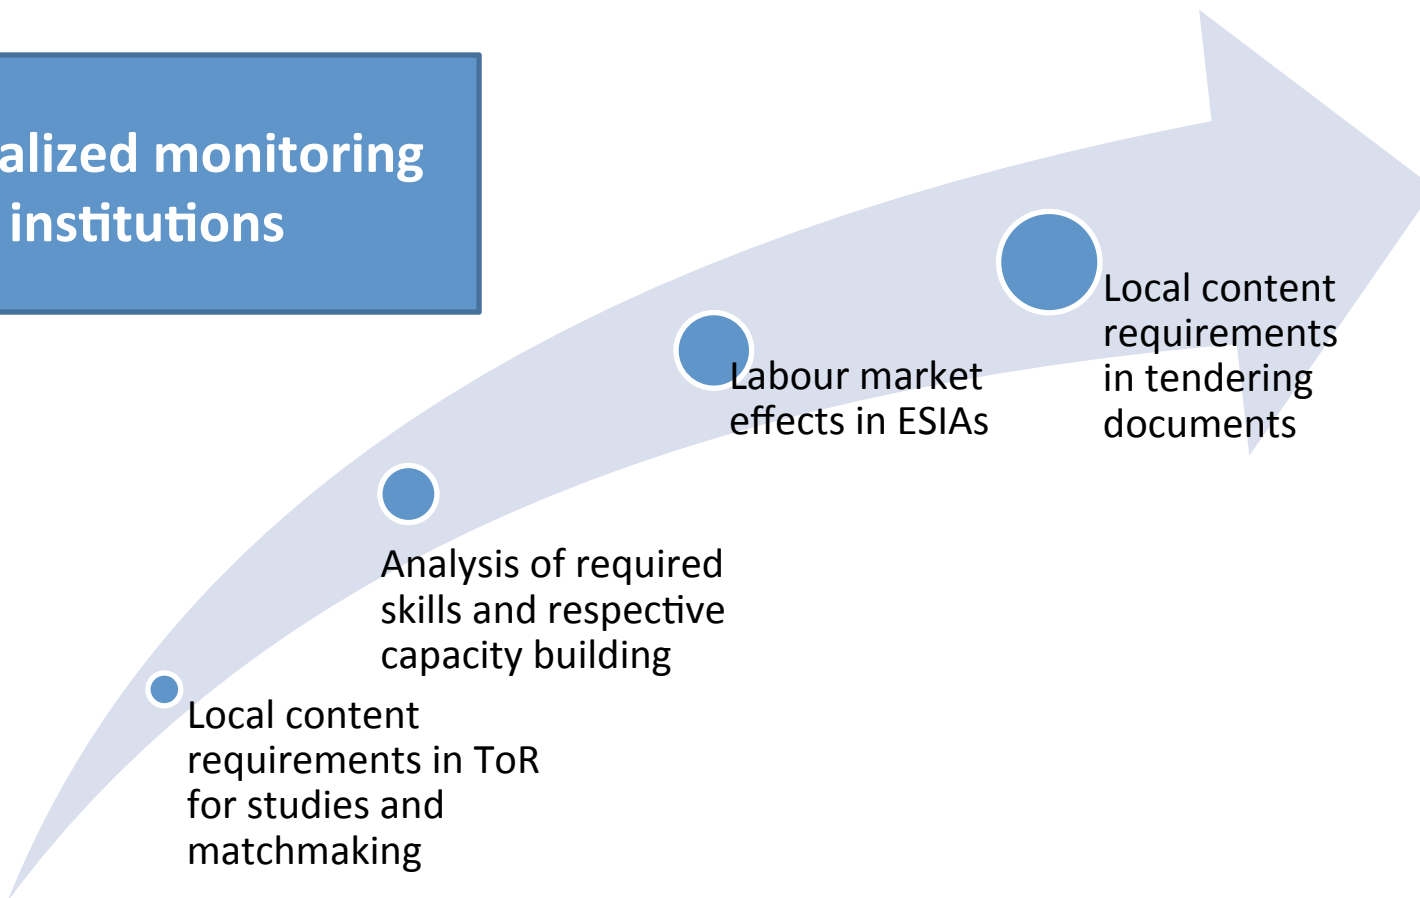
alized monitoring institutions

Local content requirements in ToR for studies and matchmaking

Analysis of required skills and respective capacity building

Labour market effects in ESIAs

Local content requirements in tendering documents